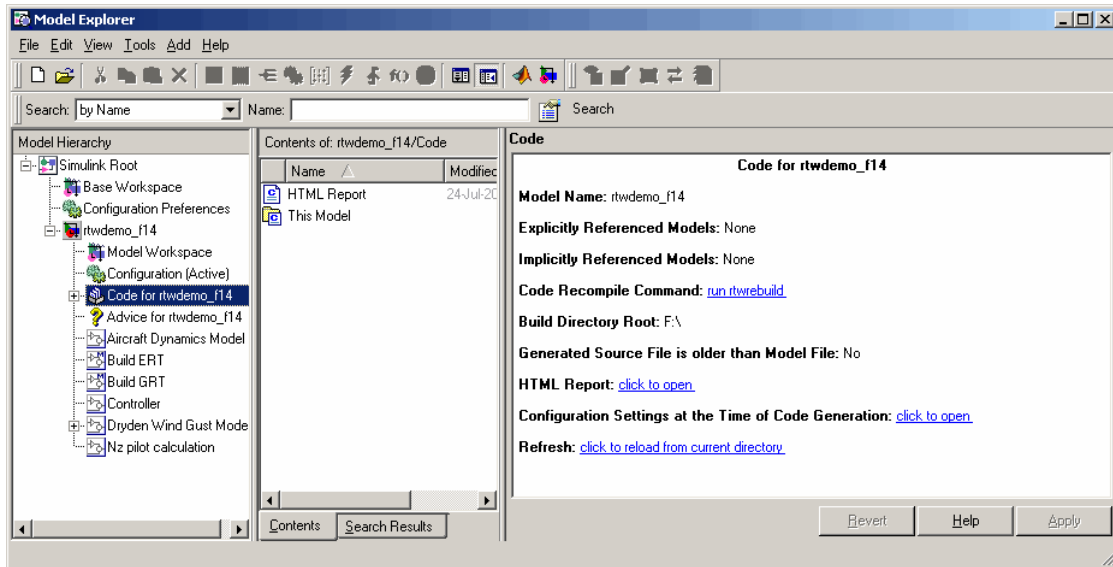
Model Explorer

File Edit View Tools Add Help

Search: by Name Name: Search

Model Hierarchy

Simulink Root
Base Workspace
Configuration Preferences
rtwdemo_f14
Model Workspace
Configuration (Active)
Code for rtwdemo_f14
Advice for rtwdemo_f14
Aircraft Dynamics Model
Build ERT
Build GRT
Controller
Dryden Wind Gust Mode
Nz pilot calculation

Contents of: rtwdemo_f14/Code

| Name | Modifiec |
|---|---|
| HTML Report | 24-Jul-20 |
| This Model | |

Contents Search Results

Code

Code for rtwdemo_f14

Model Name: rtwdemo_f14

Explicitly Referenced Models: None

Implicitly Referenced Models: None

Code Recompile Command: run rtwrebuild

Build Directory Root: F:\

Generated Source File is older than Model File: No

HTML Report: click to open

Configuration Settings at the Time of Code Generation: click to open

Refresh: click to reload from current directory

Revert Help Apply